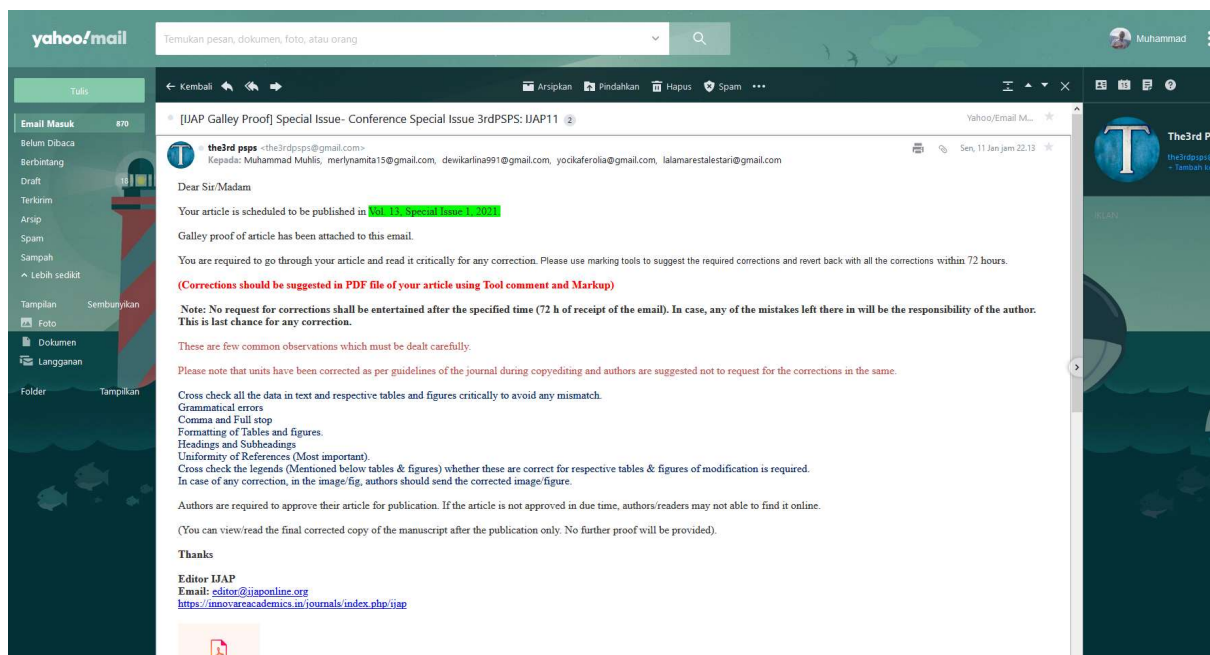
yahoo!mail

Temukan pesan, dokumen, foto, atau orang

Muhammad

Tulis

Email Masuk 870
Belum Dibaca
Berbintang
Draft 18
Terkirim
Arsip
Spam
Sampah
^ Lebih sedikit

Tampilan Sembunyikan
Foto
Dokumen
Langganan

Folder Tampilkan

← Kembali

Arsipkan Pindahkan Hapus Spam •••

[IJAP Galley Proof] Special Issue- Conference Special Issue 3rdPSPS: IJAP11 2

Yahoo/Email M...

the3rd psps <the3rdpsps@gmail.com>
Kepada: Muhammad Muhlis, merlynamita15@gmail.com, dewikarlina991@gmail.com, yocikaferolia@gmail.com, lalamarestalestari@gmail.com

Sen, 11 Jan jam 22.13

Dear Sir/Madam

Your article is scheduled to be published in Vol. 13, Special Issue 1, 2021.

Galley proof of article has been attached to this email.

You are required to go through your article and read it critically for any correction. Please use marking tools to suggest the required corrections and revert back with all the corrections within 72 hours.

(Corrections should be suggested in PDF file of your article using Tool comment and Markup)

Note: No request for corrections shall be entertained after the specified time (72 h of receipt of the email). In case, any of the mistakes left there in will be the responsibility of the author. This is last chance for any correction.

These are few common observations which must be dealt carefully.

Please note that units have been corrected as per guidelines of the journal during copyediting and authors are suggested not to request for the corrections in the same.

Cross check all the data in text and respective tables and figures critically to avoid any mismatch.
Grammatical errors
Comma and Full stop
Formatting of Tables and figures.
Headings and Subheadings
Uniformity of References (Most important).
Cross check the legends (Mentioned below tables & figures) whether these are correct for respective tables & figures of modification is required.
In case of any correction, in the image/fig, authors should send the corrected image/figure.

Authors are required to approve their article for publication. If the article is not approved in due time, authors/readers may not able to find it online.

(You can view/read the final corrected copy of the manuscript after the publication only. No further proof will be provided).

Thanks

Editor IJAP
Email: editor@ijaponline.org
https://innovareacademics.in/journals/index.php/ijap

The3rd P
the3rdpsps
+ Tambah k